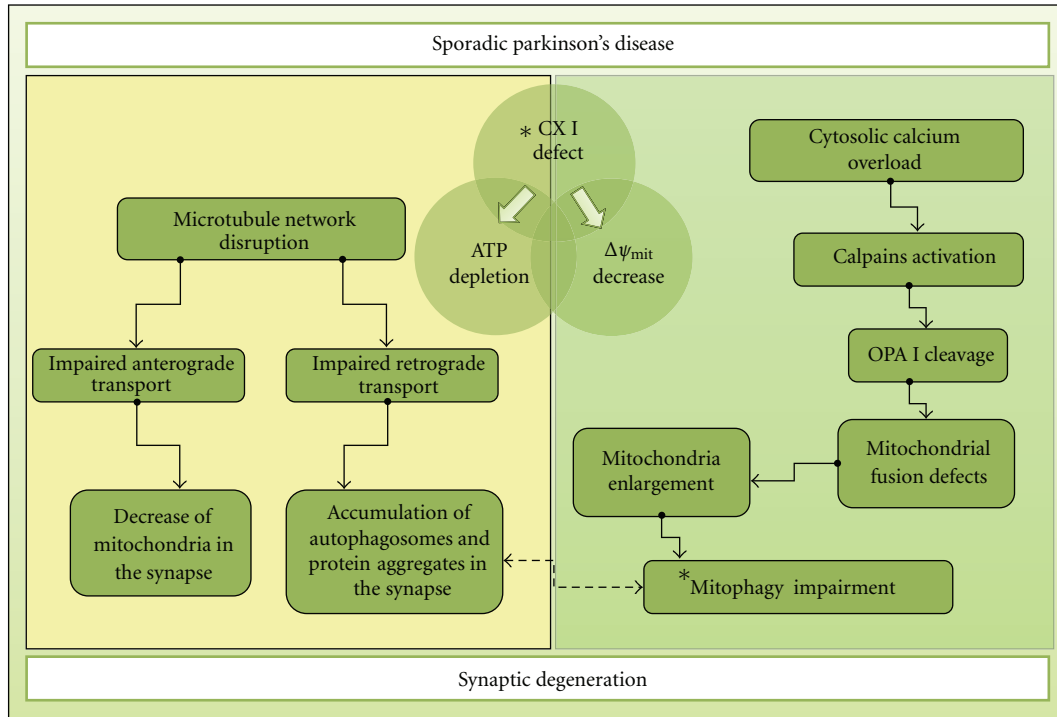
Sporadic parkinson's disease

* CX I defect

ATP depletion

$\Delta\psi_{\text{mit}}$ decrease

Microtubule network disruption

Impaired anterograde transport

Impaired retrograde transport

Decrease of mitochondria in the synapse

Accumulation of autophagosomes and protein aggregates in the synapse

Cytosolic calcium overload

Calpains activation

OPA I cleavage

Mitochondrial fusion defects

Mitochondria enlargement

*Mitophagy impairment

Synaptic degeneration